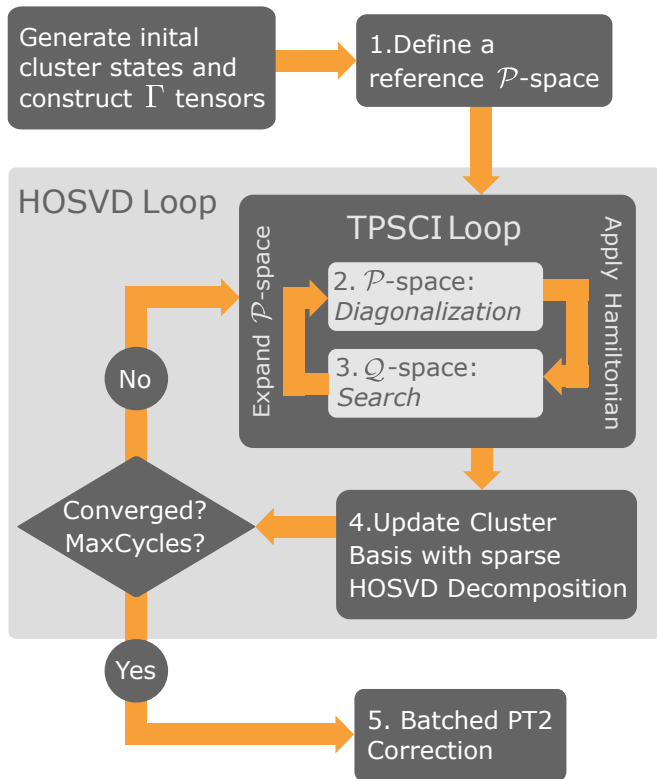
Generate inital cluster states and construct $\Gamma$ tensors

1.Define a reference $\mathcal{P}$-space

HOSVD Loop

TPSCI Loop

Expand $\mathcal{P}$-space

Apply Hamiltonian

2. $\mathcal{P}$-space: *Diagonalization*

3. $\mathcal{Q}$-space: *Search*

No

Converged? MaxCycles?

4.Update Cluster Basis with sparse HOSVD Decomposition

Yes

5. Batched PT2 Correction